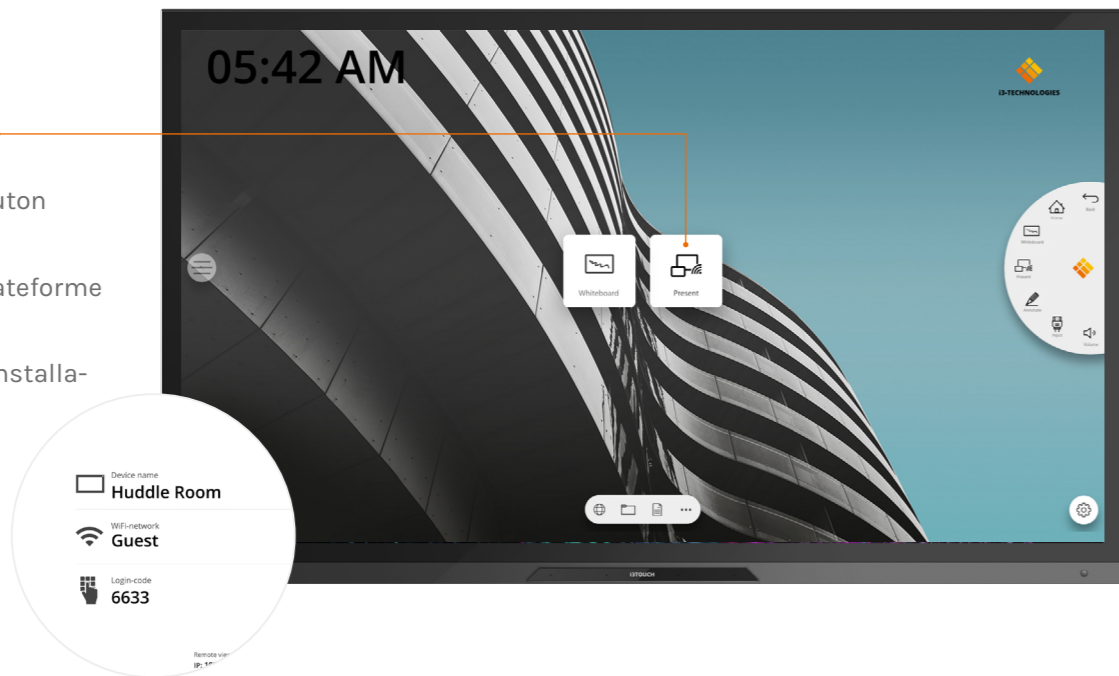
uton

ateforme

nstalla-

05:42 AM

i3-TECHNOLOGIES

Whiteboard

Present

Home

Back

Whiteboard

Present

Annotate

Input

Volume

Device name
Huddle Room

WiFi-network
Guest

Login-code
6633

Remote view
IP: 1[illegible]

I3TOUCH